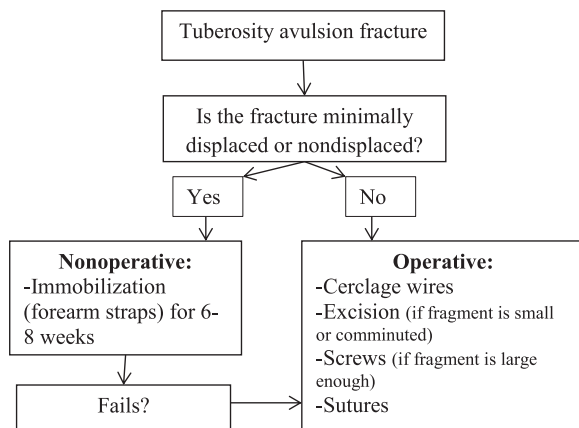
Tuberosity avulsion fracture

Is the fracture minimally displaced or nondisplaced?

Yes

No

**Nonoperative:**
-Immobilization (forearm straps) for 6-8 weeks

Fails?

**Operative:**
-Cerclage wires
-Excision (if fragment is small or comminuted)
-Screws (if fragment is large enough)
-Sutures